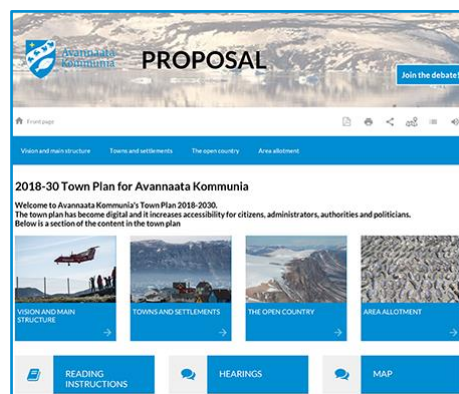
Avannaata Kommunia

PROPOSAL

Join the debate!

Front page

Vision and main structure | Towns and settlements | The open country | Area allotment

2018-30 Town Plan for Avannaata Kommunia

Welcome to Avannaata Kommunia's Town Plan 2018-2030.
The town plan has become digital and it increases accessibility for citizens, administrators, authorities and politicians.
Below is a section of the content in the town plan

VISION AND MAIN STRUCTURE

TOWNS AND SETTLEMENTS

THE OPEN COUNTRY

AREA ALLOTMENT

READING INSTRUCTIONS

HEARINGS

MAP